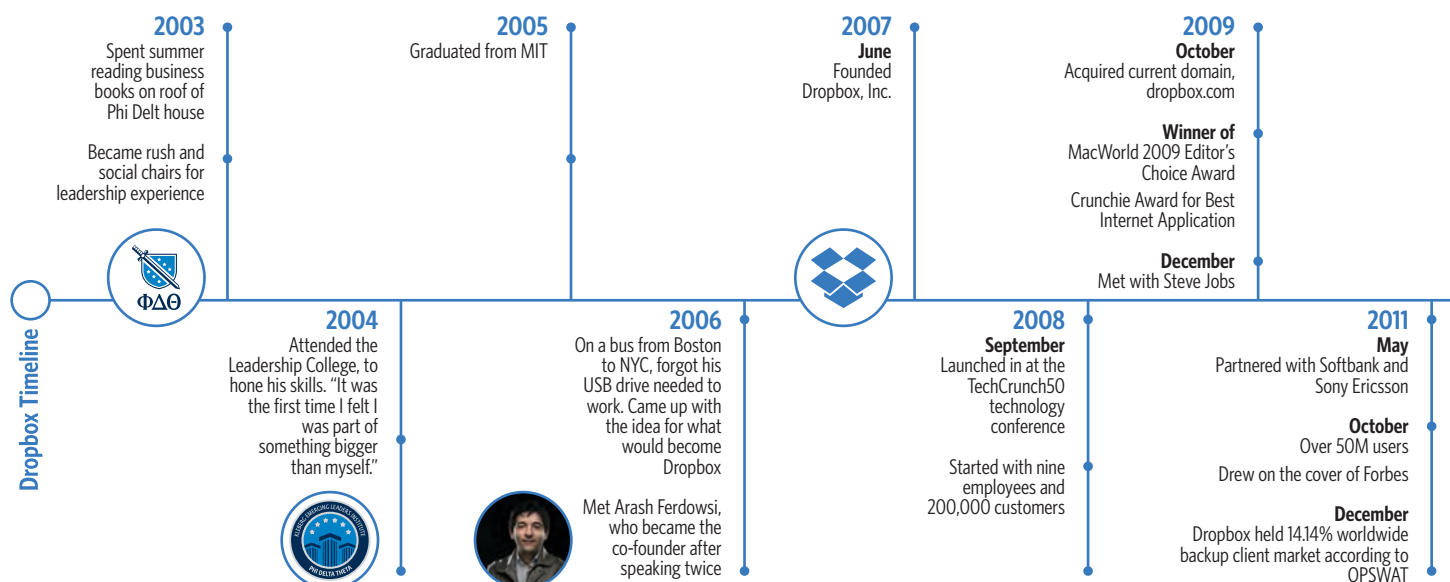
Dropbox Timeline

2003
Spent summer reading business books on roof of Phi Delt house

Became rush and social chairs for leadership experience

ΦΔΘ

2004
Attended the Leadership College, to hone his skills. "It was the first time I felt I was part of something bigger than myself."

KELLER EMERGING LEADERS INSTITUTE
PHI DELTA THETA

2005
Graduated from MIT

2006
On a bus from Boston to NYC, forgot his USB drive needed to work. Came up with the idea for what would become Dropbox

Met Arash Ferdowsi, who became the co-founder after speaking twice

2007
June
Founded Dropbox, Inc.

2008
September
Launched in at the TechCrunch50 technology conference

Started with nine employees and 200,000 customers

2009
October
Acquired current domain, dropbox.com

Winner of
MacWorld 2009 Editor's Choice Award

Crunchie Award for Best Internet Application

December
Met with Steve Jobs

2011
May
Partnered with Softbank and Sony Ericsson

October
Over 50M users

Drew on the cover of Forbes

December
Dropbox held 14.14% worldwide backup client market according to OPSWAT